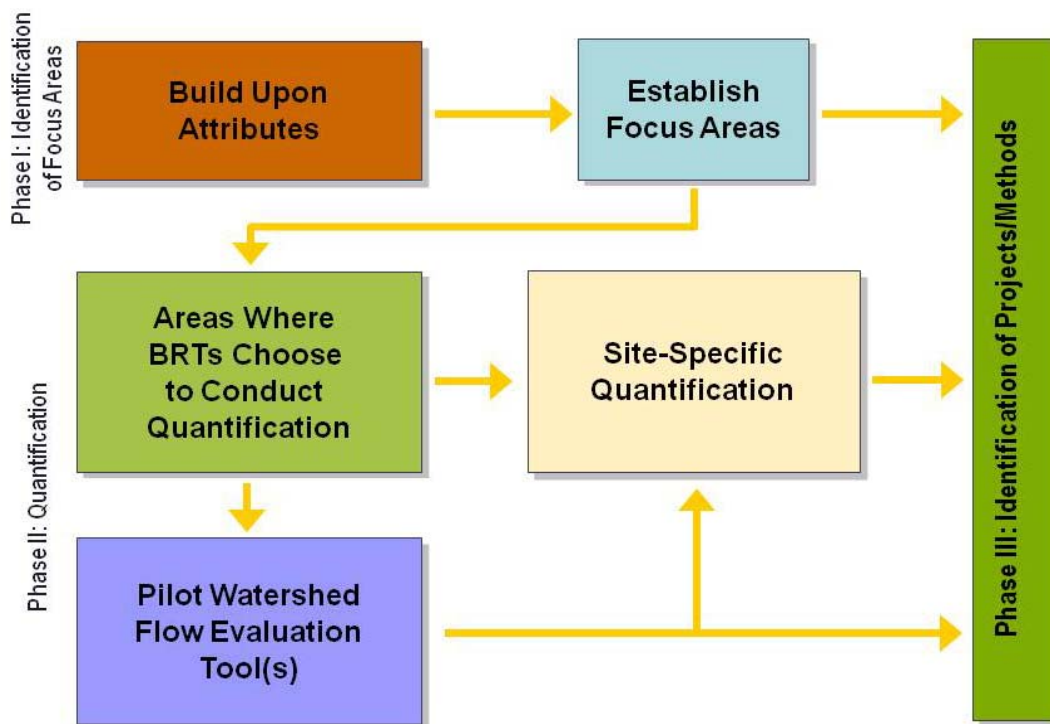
Phase I: Identification of Focus Areas

Build Upon Attributes

Establish Focus Areas

Phase II: Quantification

Areas Where BRTs Choose to Conduct Quantification

Site-Specific Quantification

Pilot Watershed Flow Evaluation Tool(s)

Phase III: Identification of Projects/Methods